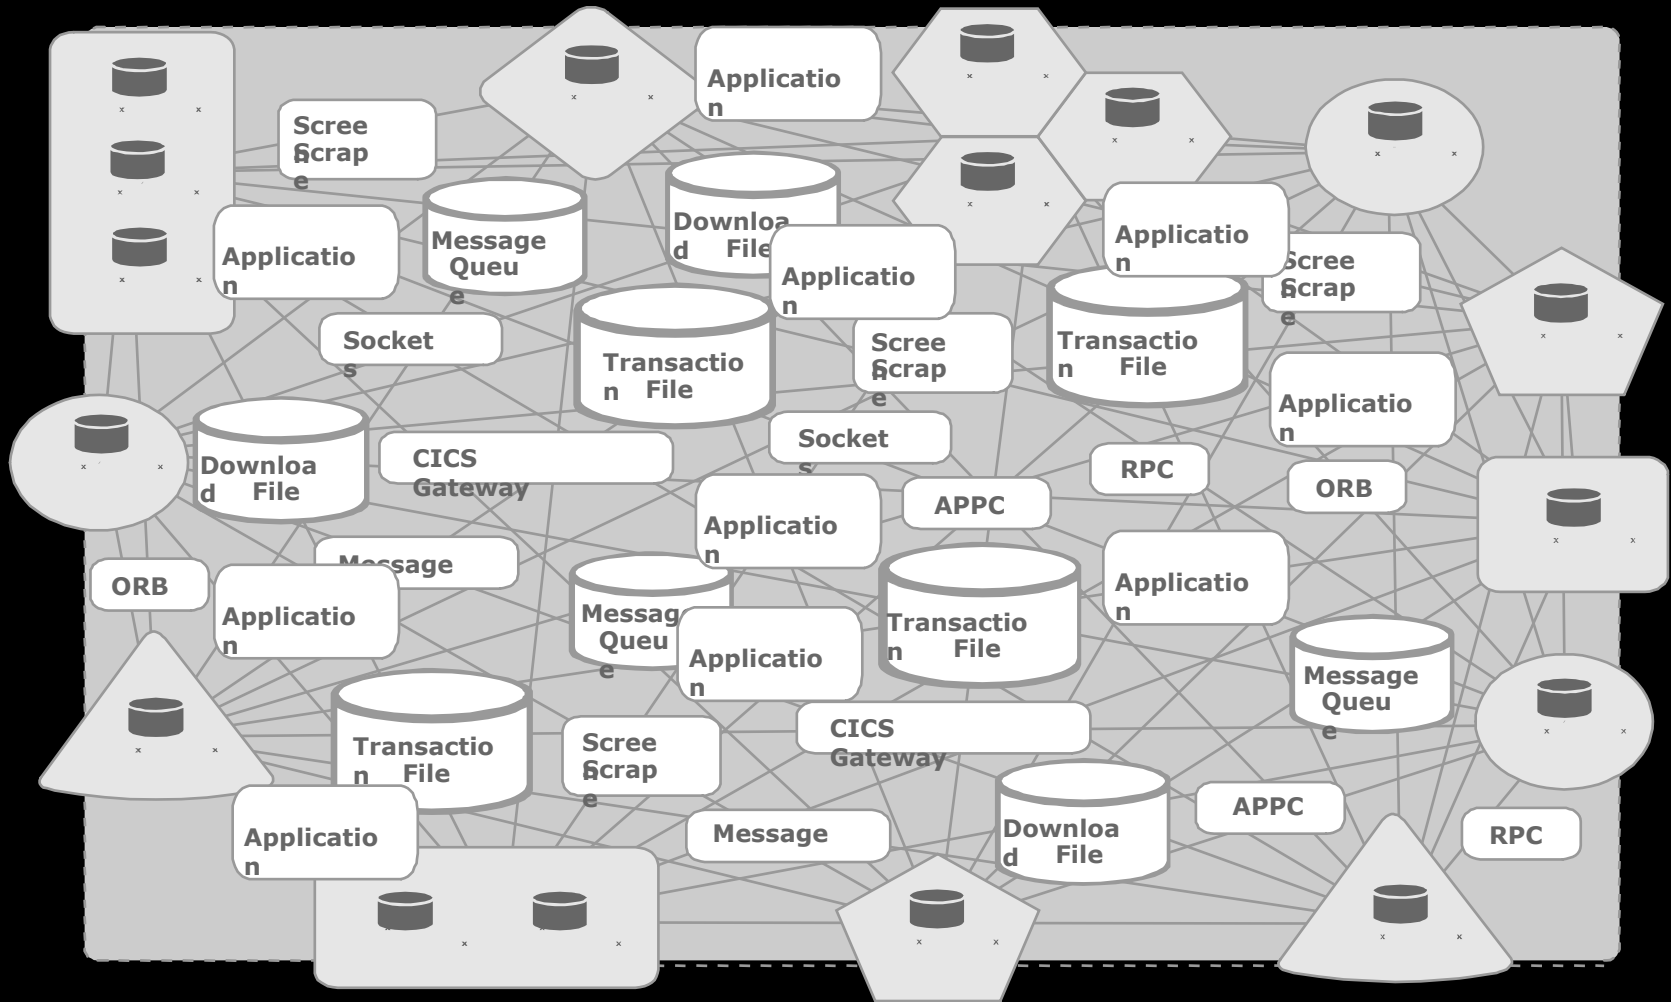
Application

Scree n Scrap e

Message Queue

Download File

Application

Application

Scree n Scrap e

Application

Socket s

Transaction File

Scree n Scrap e

Transaction File

Application

Download File

CICS Gateway

Socket s

RPC

ORB

APPC

Application

Message

ORB

Application

Message Queue

Transaction File

Application

Application

Message Queue

Transaction File

Scree n Scrap e

CICS Gateway

Application

Message

Download File

APPC

RPC